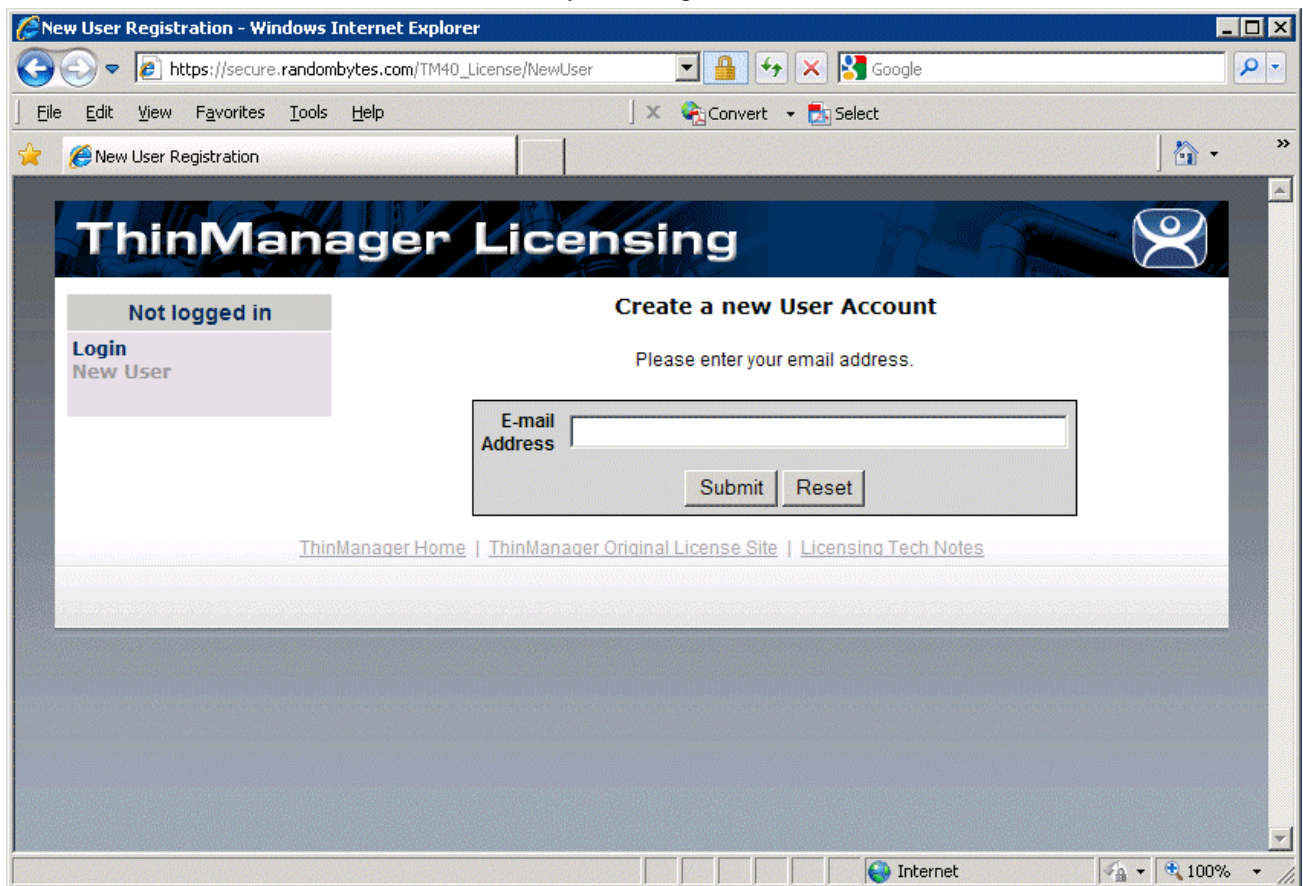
New User Registration - Windows Internet Explorer

https://secure.randombytes.com/TM40_License/NewUser

Google

File Edit View Favorites Tools Help

Convert Select

New User Registration

ThinManager Licensing

Not logged in

Login
New User

Create a new User Account

Please enter your email address.

| E-mail Address | |
|---|---|

Submit Reset

ThinManager Home | ThinManager Original License Site | Licensing Tech Notes

Internet

100%